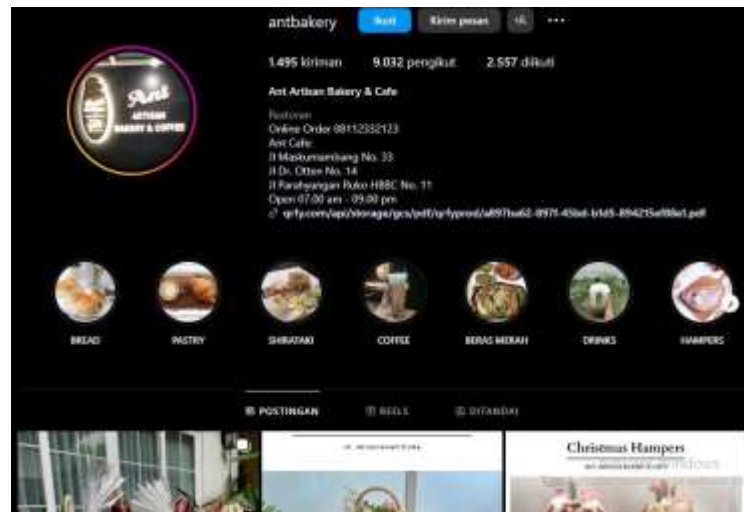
antbakery Ikuti Kirim pesan +≗ ···

1.495 kiriman 9.032 pengikut 2.557 diikuti

Ant Artisan Bakery & Cafe

Restoran
Online Order 08112332123
Ant Cafe:
Jl Maskumambang No. 33
Jl Dr. Otten No. 14
Jl Parahyangan Ruko HBBC No. 11
Open 07.00 am - 09.00 pm
qrfy.com/api/storage/gcs/pdf/qrfyprod/a897ba62-8971-45bd-b1d5-89421Saf88e1.pdf

Ant ARTISAN BAKERY & COFFEE

BREAD PASTRY SHIRATAKI COFFEE BERAS MERAH DRINKS HAMPERS

POSTINGAN REELS DITANDAI

Christmas Hampers
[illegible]